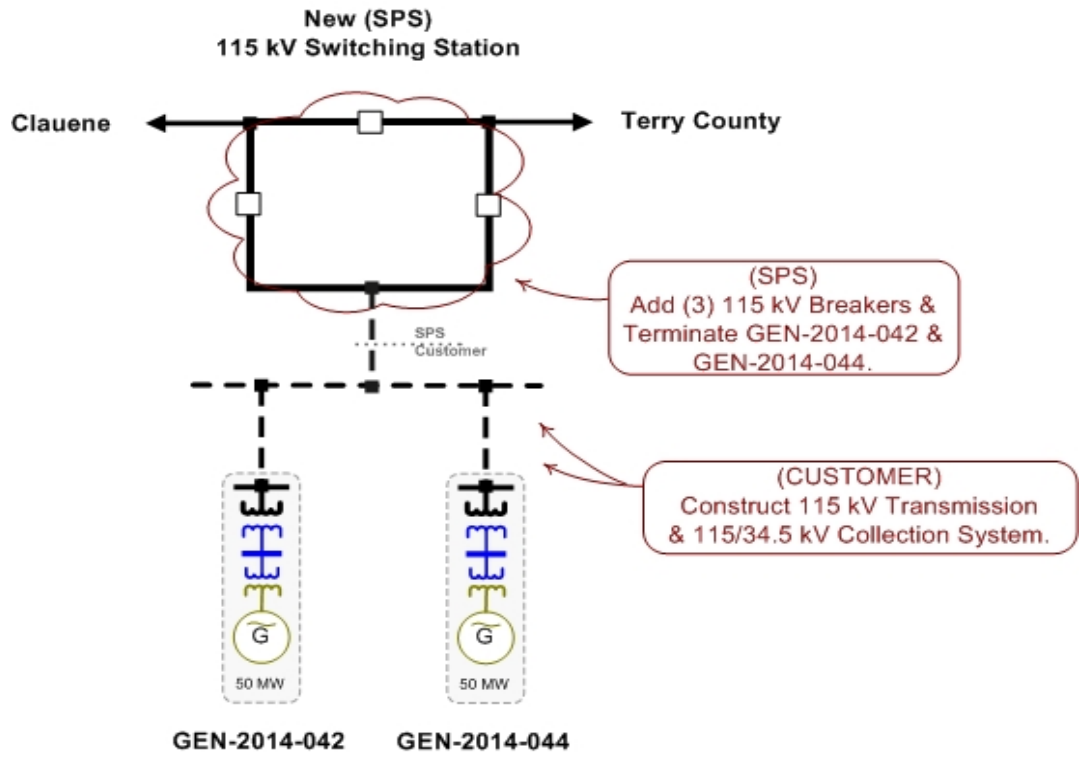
New (SPS)
115 kV Switching Station

Clauene

Terry County

(SPS)
Add (3) 115 kV Breakers & Terminate GEN-2014-042 & GEN-2014-044.

SPS
Customer

(CUSTOMER)
Construct 115 kV Transmission & 115/34.5 kV Collection System.

G
50 MW

G
50 MW

GEN-2014-042

GEN-2014-044